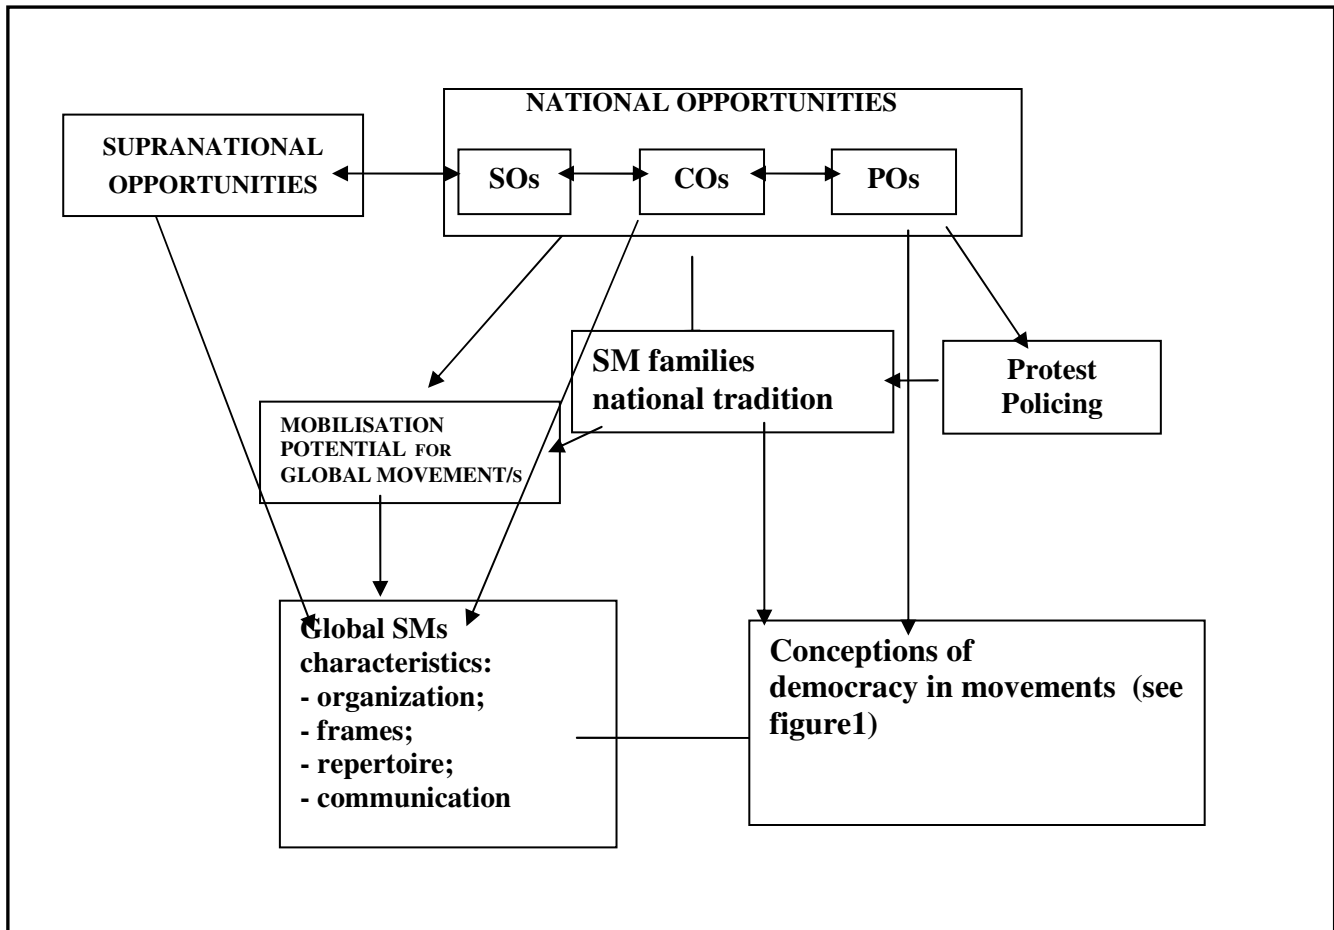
NATIONAL OPPORTUNITIES

SUPRANATIONAL OPPORTUNITIES

SOs

COs

POs

SM families national tradition

Protest Policing

MOBILISATION POTENTIAL FOR GLOBAL MOVEMENT/S

Global SMs characteristics:
- organization;
- frames;
- repertoire;
- communication

Conceptions of democracy in movements (see figure1)